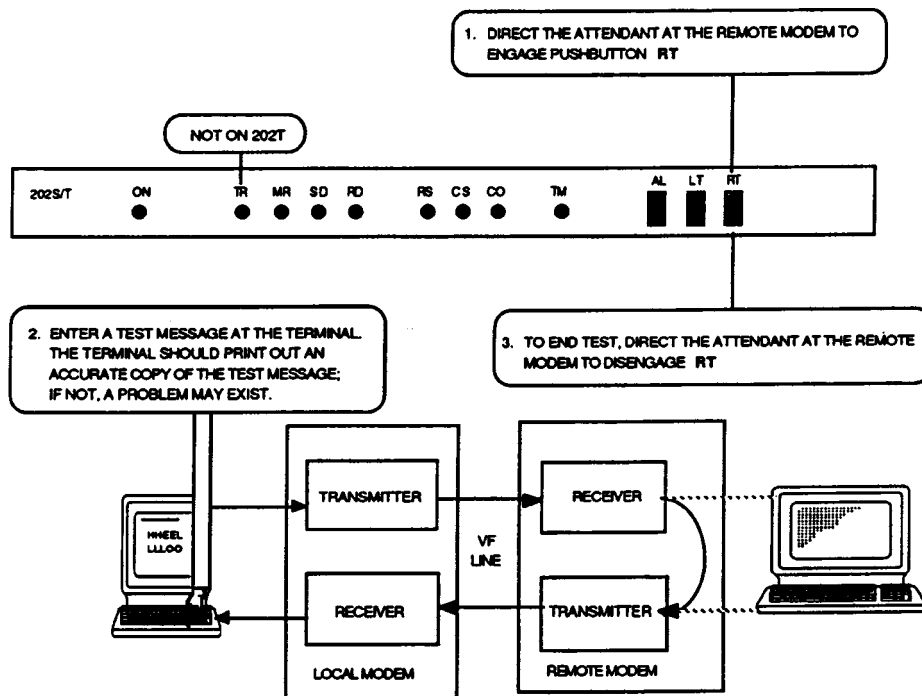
1. DIRECT THE ATTENDANT AT THE REMOTE MODEM TO ENGAGE PUSHBUTTON RT

NOT ON 202T

202S/T ON TR MR SD RD RS CS CO TM AL LT RT

2. ENTER A TEST MESSAGE AT THE TERMINAL. THE TERMINAL SHOULD PRINT OUT AN ACCURATE COPY OF THE TEST MESSAGE; IF NOT, A PROBLEM MAY EXIST.

3. TO END TEST, DIRECT THE ATTENDANT AT THE REMOTE MODEM TO DISENGAGE RT

HHEEL
LLLOO

TRANSMITTER

RECEIVER

VF LINE

RECEIVER

TRANSMITTER

LOCAL MODEM

REMOTE MODEM